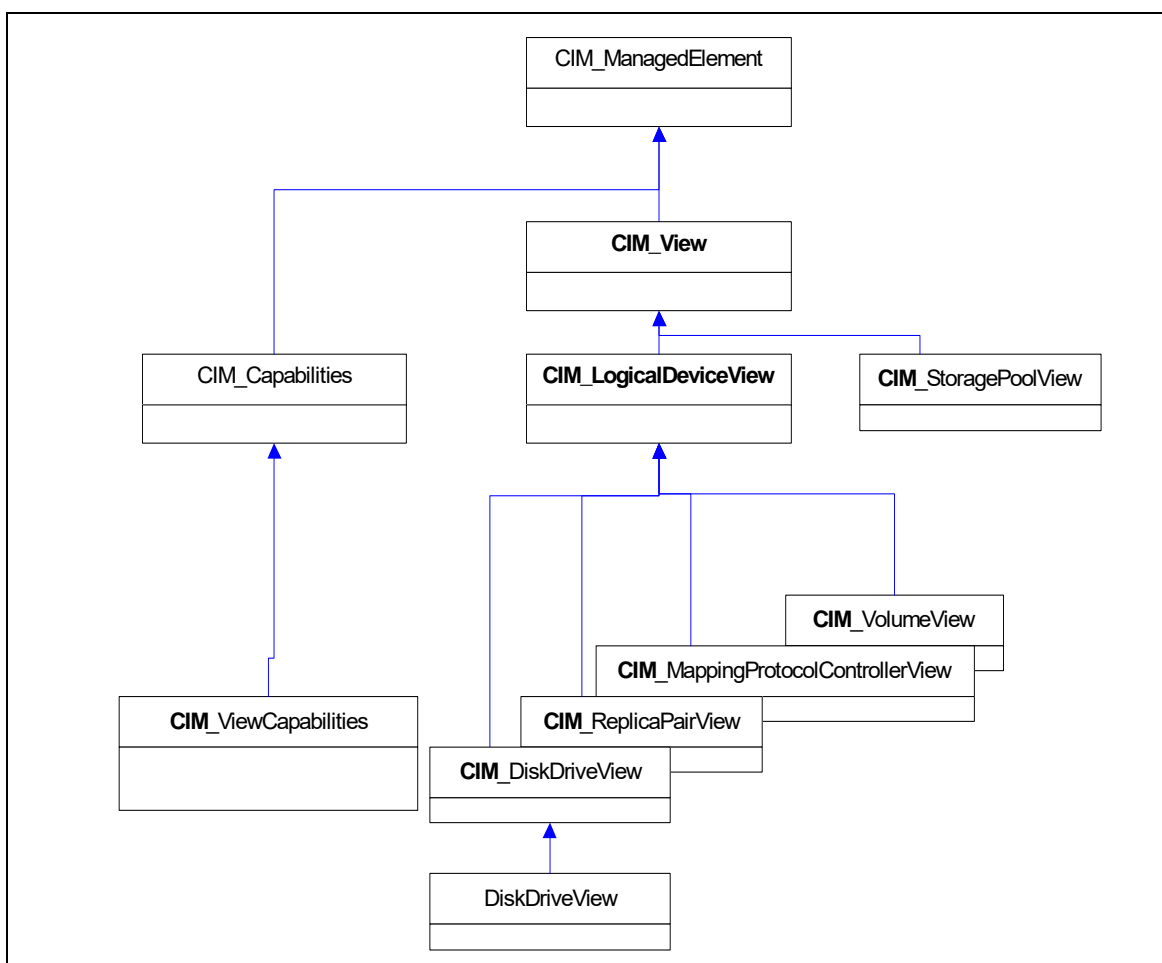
CIM_ManagedElement

CIM_View

CIM_Capabilities

CIM_LogicalDeviceView

CIM_StoragePoolView

CIM_VolumeView

CIM_MappingProtocolControllerView

CIM_ViewCapabilities

CIM_ReplicaPairView

CIM_DiskDriveView

DiskDriveView